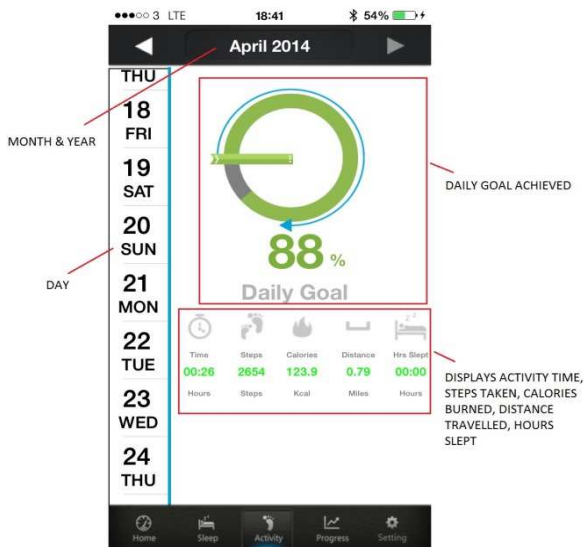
●●●○○ 3 LTE 18:41 54%

April 2014

THU
18
FRI
19
SAT
20
SUN
21
MON
22
TUE
23
WED
24
THU

MONTH & YEAR

DAY

88 %
Daily Goal

DAILY GOAL ACHIEVED

| Time | Steps | Calories | Distance | Hrs Slept |
|---|---|---|---|---|
| 00:26 | 2654 | 123.9 | 0.79 | 00:00 |
| Hours | Steps | Kcal | Miles | Hours |

DISPLAYS ACTIVITY TIME, STEPS TAKEN, CALORIES BURNED, DISTANCE TRAVELLED, HOURS SLEPT

Home Sleep Activity Progress Setting